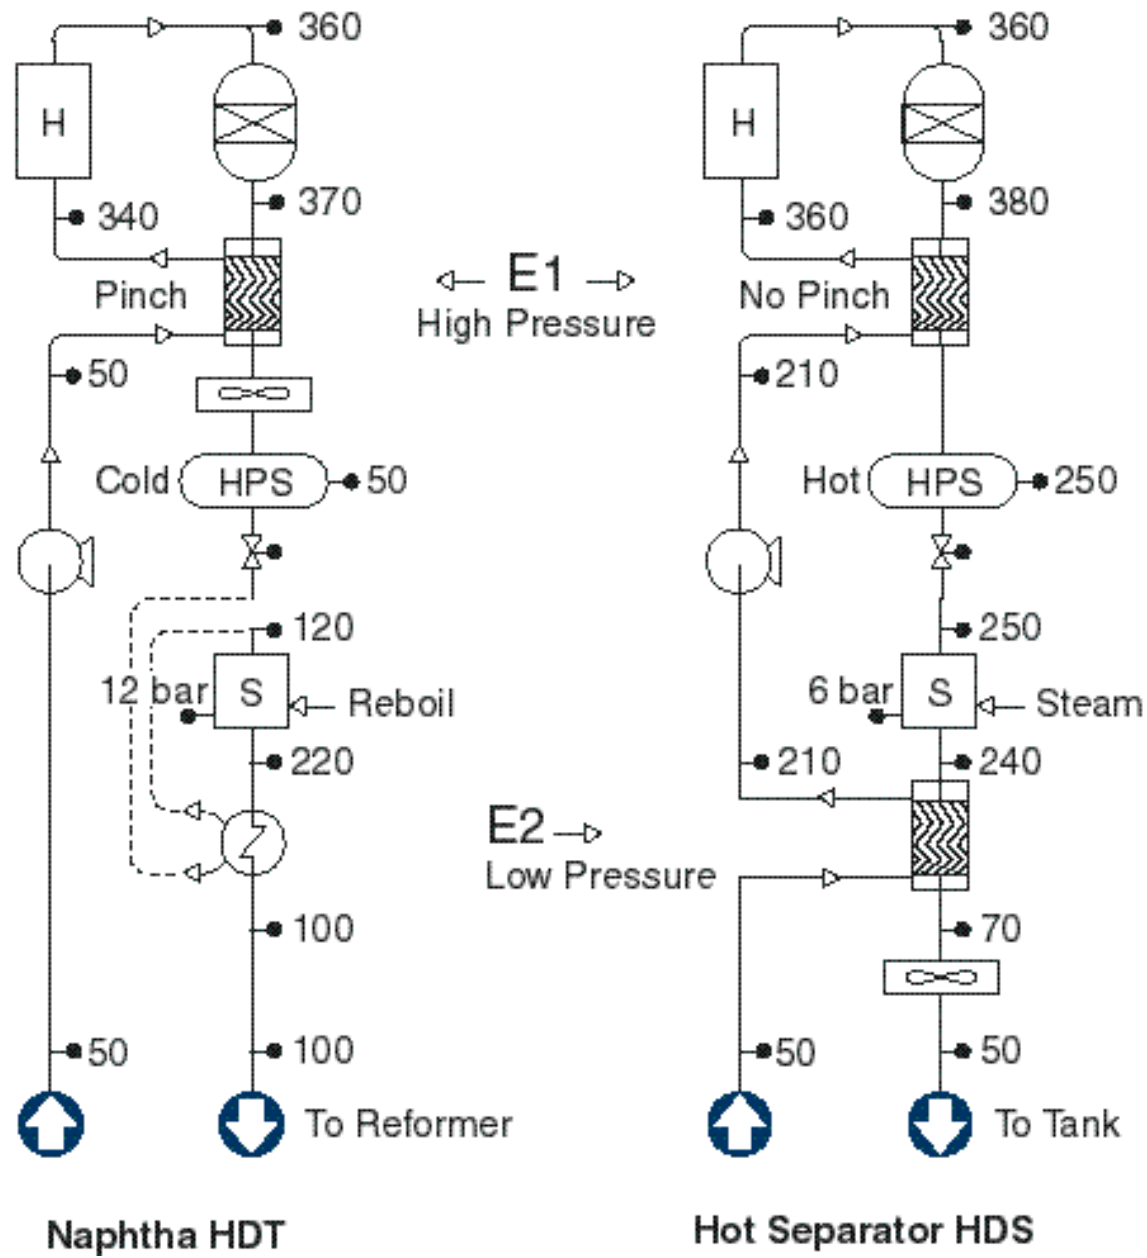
360
H
370
340
Pinch
50
Cold HPS 50
120
12 bar S Reboil
220
100
50
100
To Reformer

Naphtha HDT

E1
High Pressure

E2
Low Pressure

360
H
380
360
No Pinch
210
Hot HPS 250
250
6 bar S Steam
210
240
70
50
50
To Tank

Hot Separator HDS